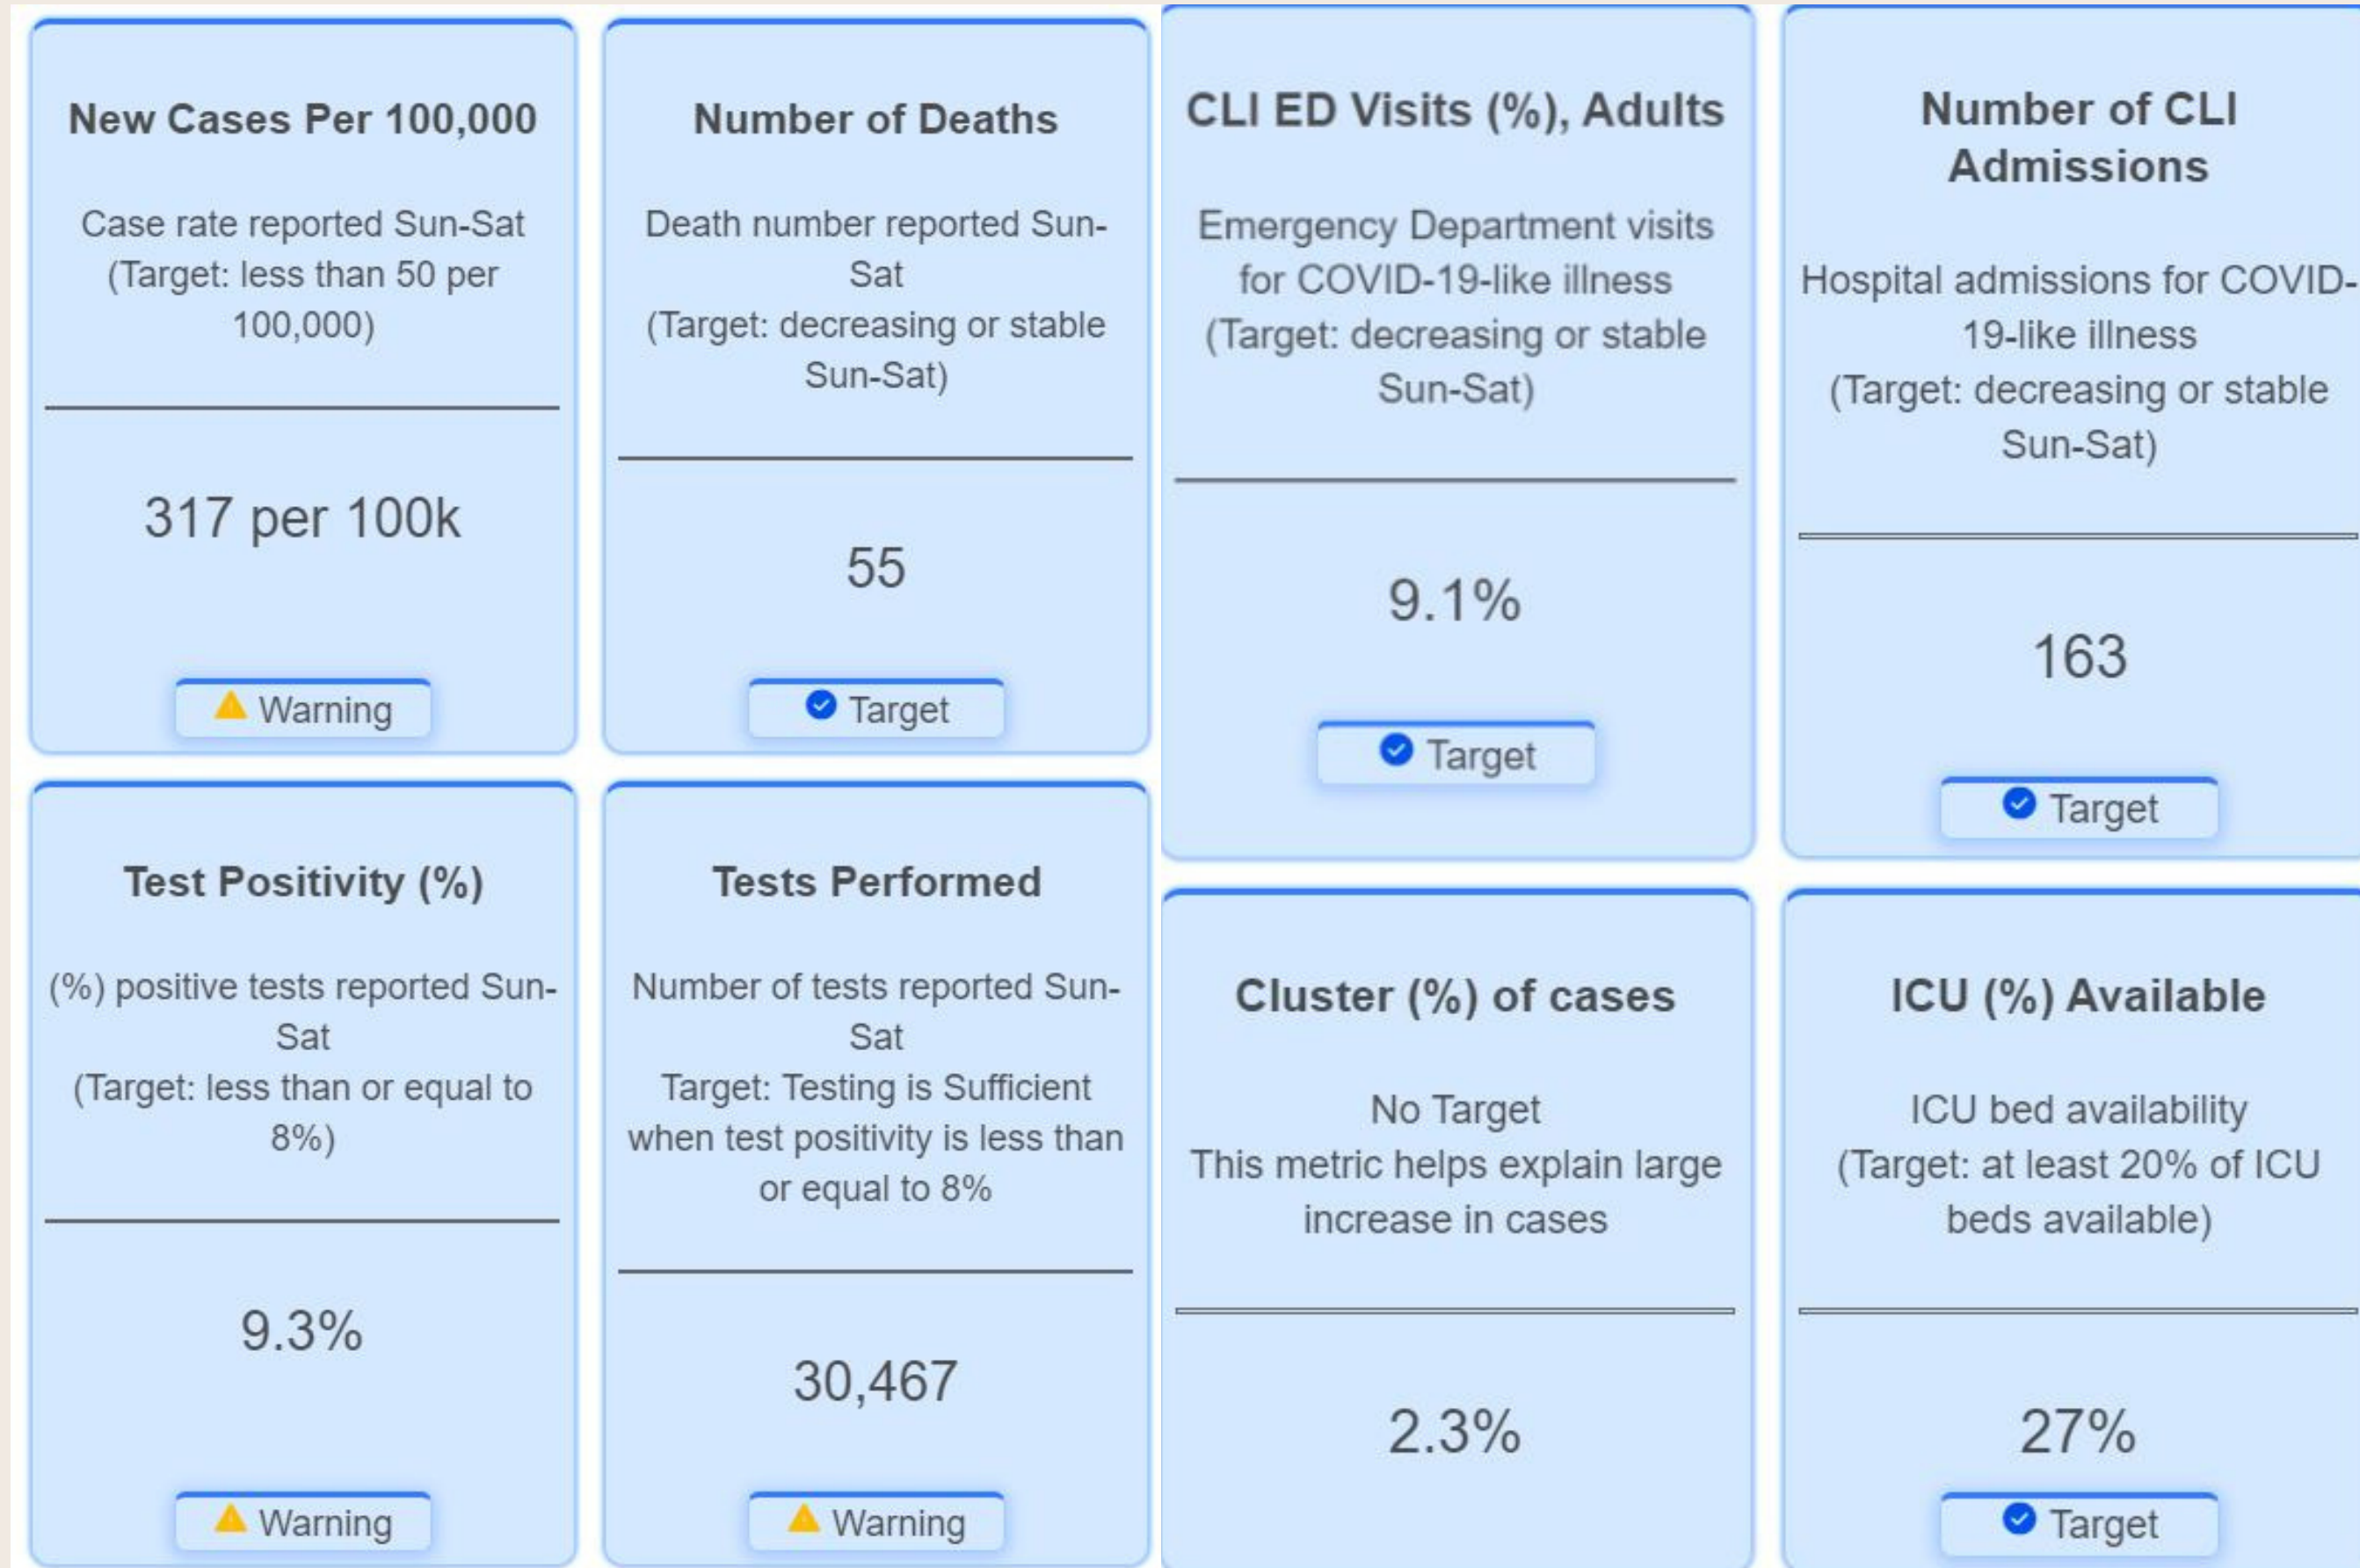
New Cases Per 100,000

Case rate reported Sun-Sat (Target: less than 50 per 100,000)

317 per 100k

Warning

Number of Deaths

Death number reported Sun-Sat (Target: decreasing or stable Sun-Sat)

55

Target

CLI ED Visits (%), Adults

Emergency Department visits for COVID-19-like illness (Target: decreasing or stable Sun-Sat)

9.1%

Target

Number of CLI Admissions

Hospital admissions for COVID-19-like illness (Target: decreasing or stable Sun-Sat)

163

Target

Test Positivity (%)

(%) positive tests reported Sun-Sat (Target: less than or equal to 8%)

9.3%

Warning

Tests Performed

Number of tests reported Sun-Sat Target: Testing is Sufficient when test positivity is less than or equal to 8%

30,467

Warning

Cluster (%) of cases

No Target This metric helps explain large increase in cases

2.3%

ICU (%) Available

ICU bed availability (Target: at least 20% of ICU beds available)

27%

Target